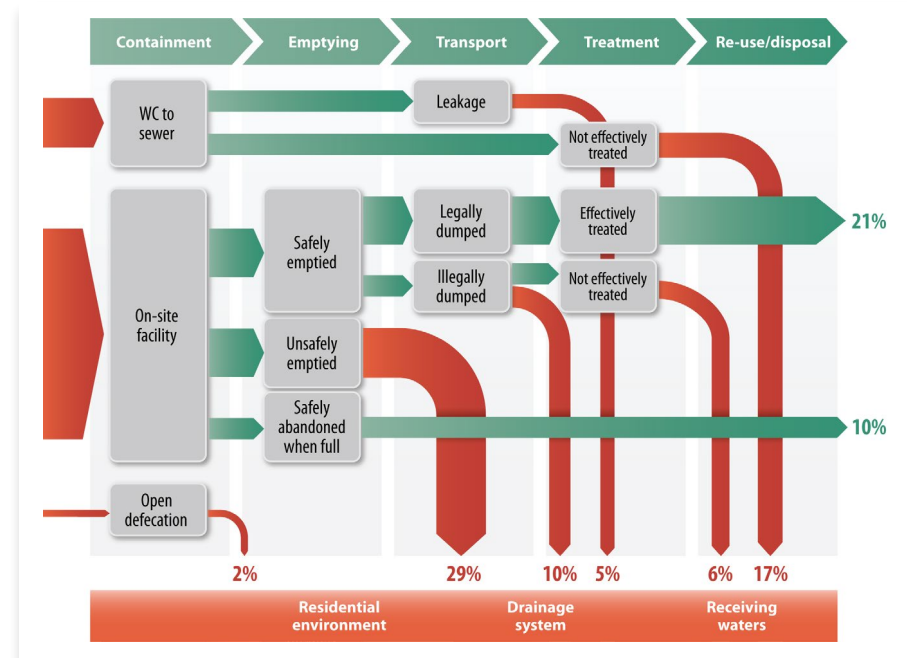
Containment
Emptying
Transport
Treatment
Re-use/disposal

WC to sewer
Leakage
Not effectively treated

On-site facility
Safely emptied
Legally dumped
Effectively treated
21%
Illegally dumped
Not effectively treated
Unsafely emptied
Safely abandoned when full
10%

Open defecation

2%
29%
10%
5%
6%
17%

Residential environment
Drainage system
Receiving waters